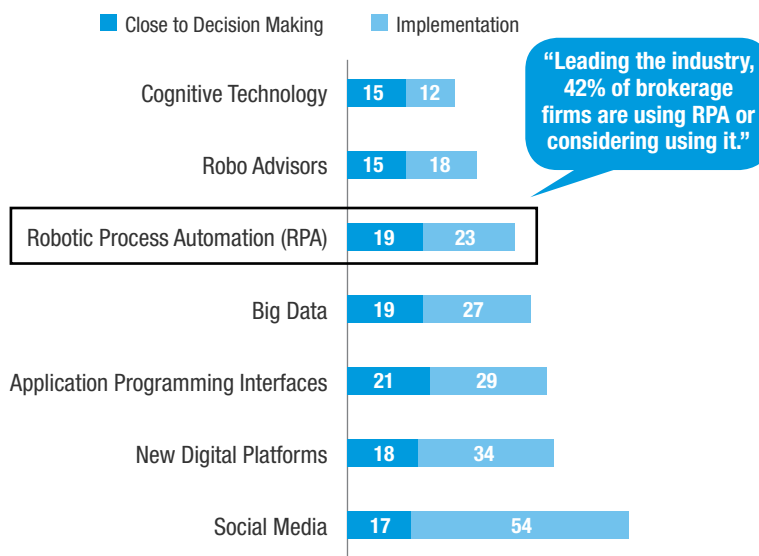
Close to Decision Making Implementation

"Leading the industry, 42% of brokerage firms are using RPA or considering using it."

| | Close to Decision Making | Implementation |
|---|---|---|
| Cognitive Technology | 15 | 12 |
| Robo Advisors | 15 | 18 |
| Robotic Process Automation (RPA) | 19 | 23 |
| Big Data | 19 | 27 |
| Application Programming Interfaces | 21 | 29 |
| New Digital Platforms | 18 | 34 |
| Social Media | 17 | 54 |